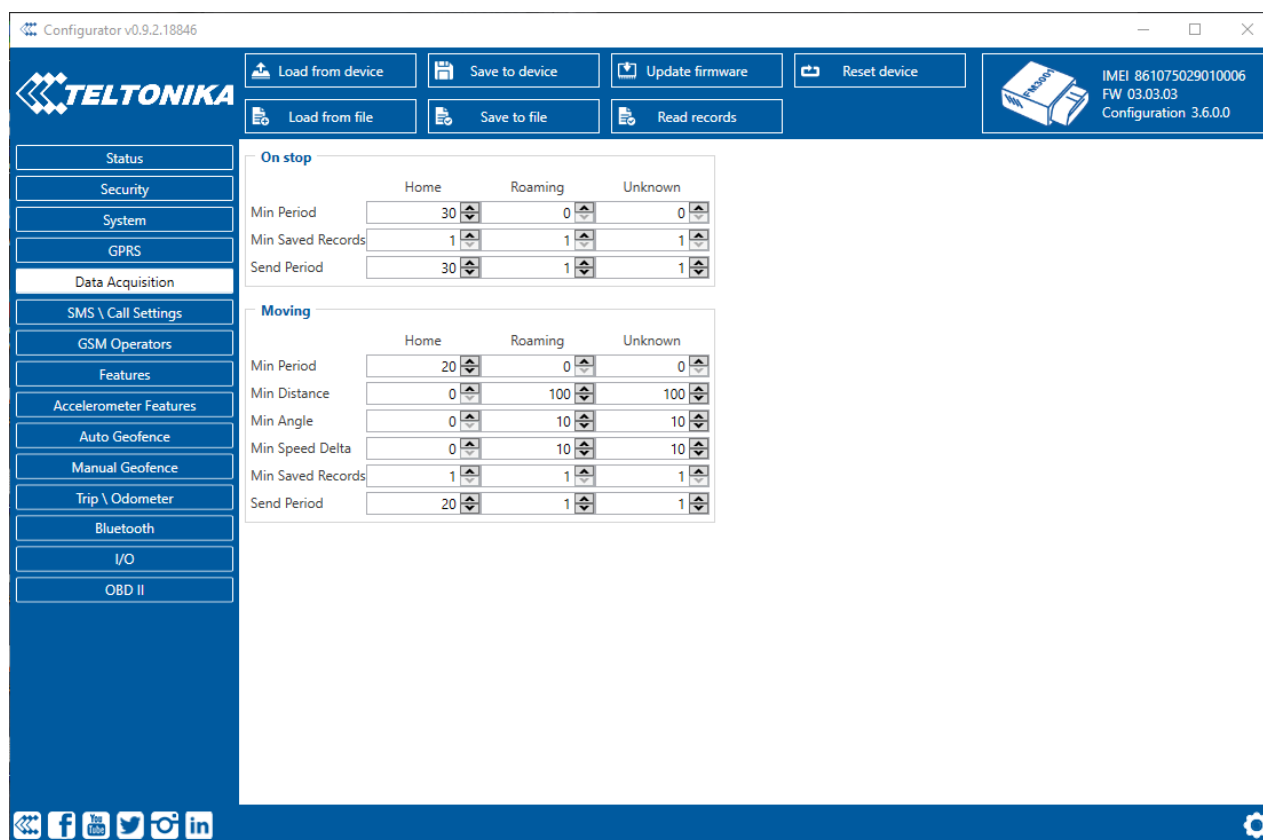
Configurator v0.9.2.18846

TELTONIKA

Load from device
Save to device
Update firmware
Reset device
Load from file
Save to file
Read records

FM3001
IMEI 861075029010006
FW 03.03.03
Configuration 3.6.0.0

Status
Security
System
GPRS
Data Acquisition
SMS \ Call Settings
GSM Operators
Features
Accelerometer Features
Auto Geofence
Manual Geofence
Trip \ Odometer
Bluetooth
I/O
OBD II

On stop

| | Home | Roaming | Unknown |
|---|---|---|---|
| Min Period | 30 | 0 | 0 |
| Min Saved Records | 1 | 1 | 1 |
| Send Period | 30 | 1 | 1 |

Moving

| | Home | Roaming | Unknown |
|---|---|---|---|
| Min Period | 20 | 0 | 0 |
| Min Distance | 0 | 100 | 100 |
| Min Angle | 0 | 10 | 10 |
| Min Speed Delta | 0 | 10 | 10 |
| Min Saved Records | 1 | 1 | 1 |
| Send Period | 20 | 1 | 1 |